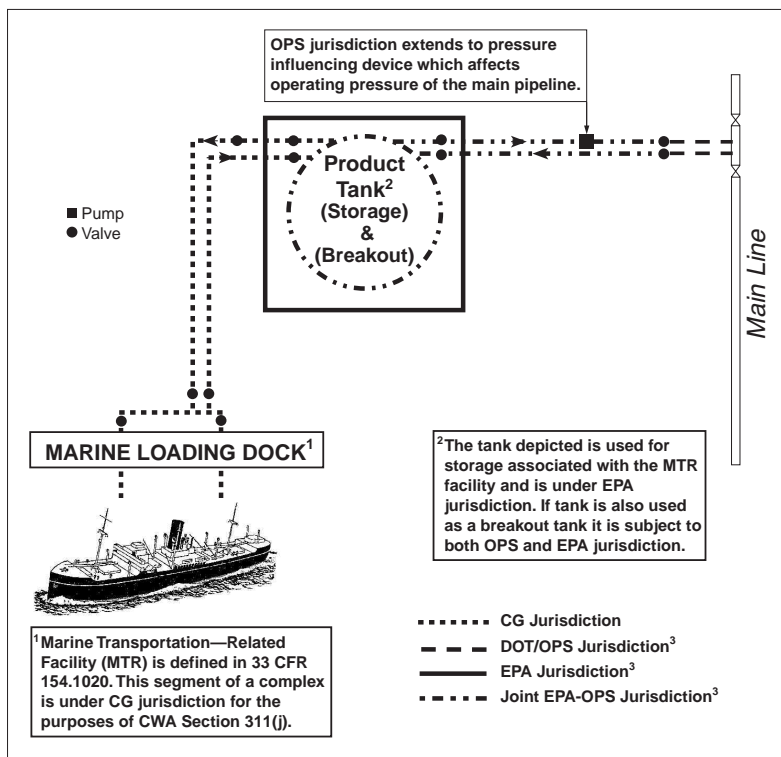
OPS jurisdiction extends to pressure influencing device which affects operating pressure of the main pipeline.

Product Tank$^2$ (Storage) & (Breakout)

■ Pump
● Valve

Main Line

MARINE LOADING DOCK$^1$

$^2$The tank depicted is used for storage associated with the MTR facility and is under EPA jurisdiction. If tank is also used as a breakout tank it is subject to both OPS and EPA jurisdiction.

$^1$Marine Transportation—Related Facility (MTR) is defined in 33 CFR 154.1020. This segment of a complex is under CG jurisdiction for the purposes of CWA Section 311(j).

CG Jurisdiction
DOT/OPS Jurisdiction$^3$
EPA Jurisdiction$^3$
Joint EPA-OPS Jurisdiction$^3$